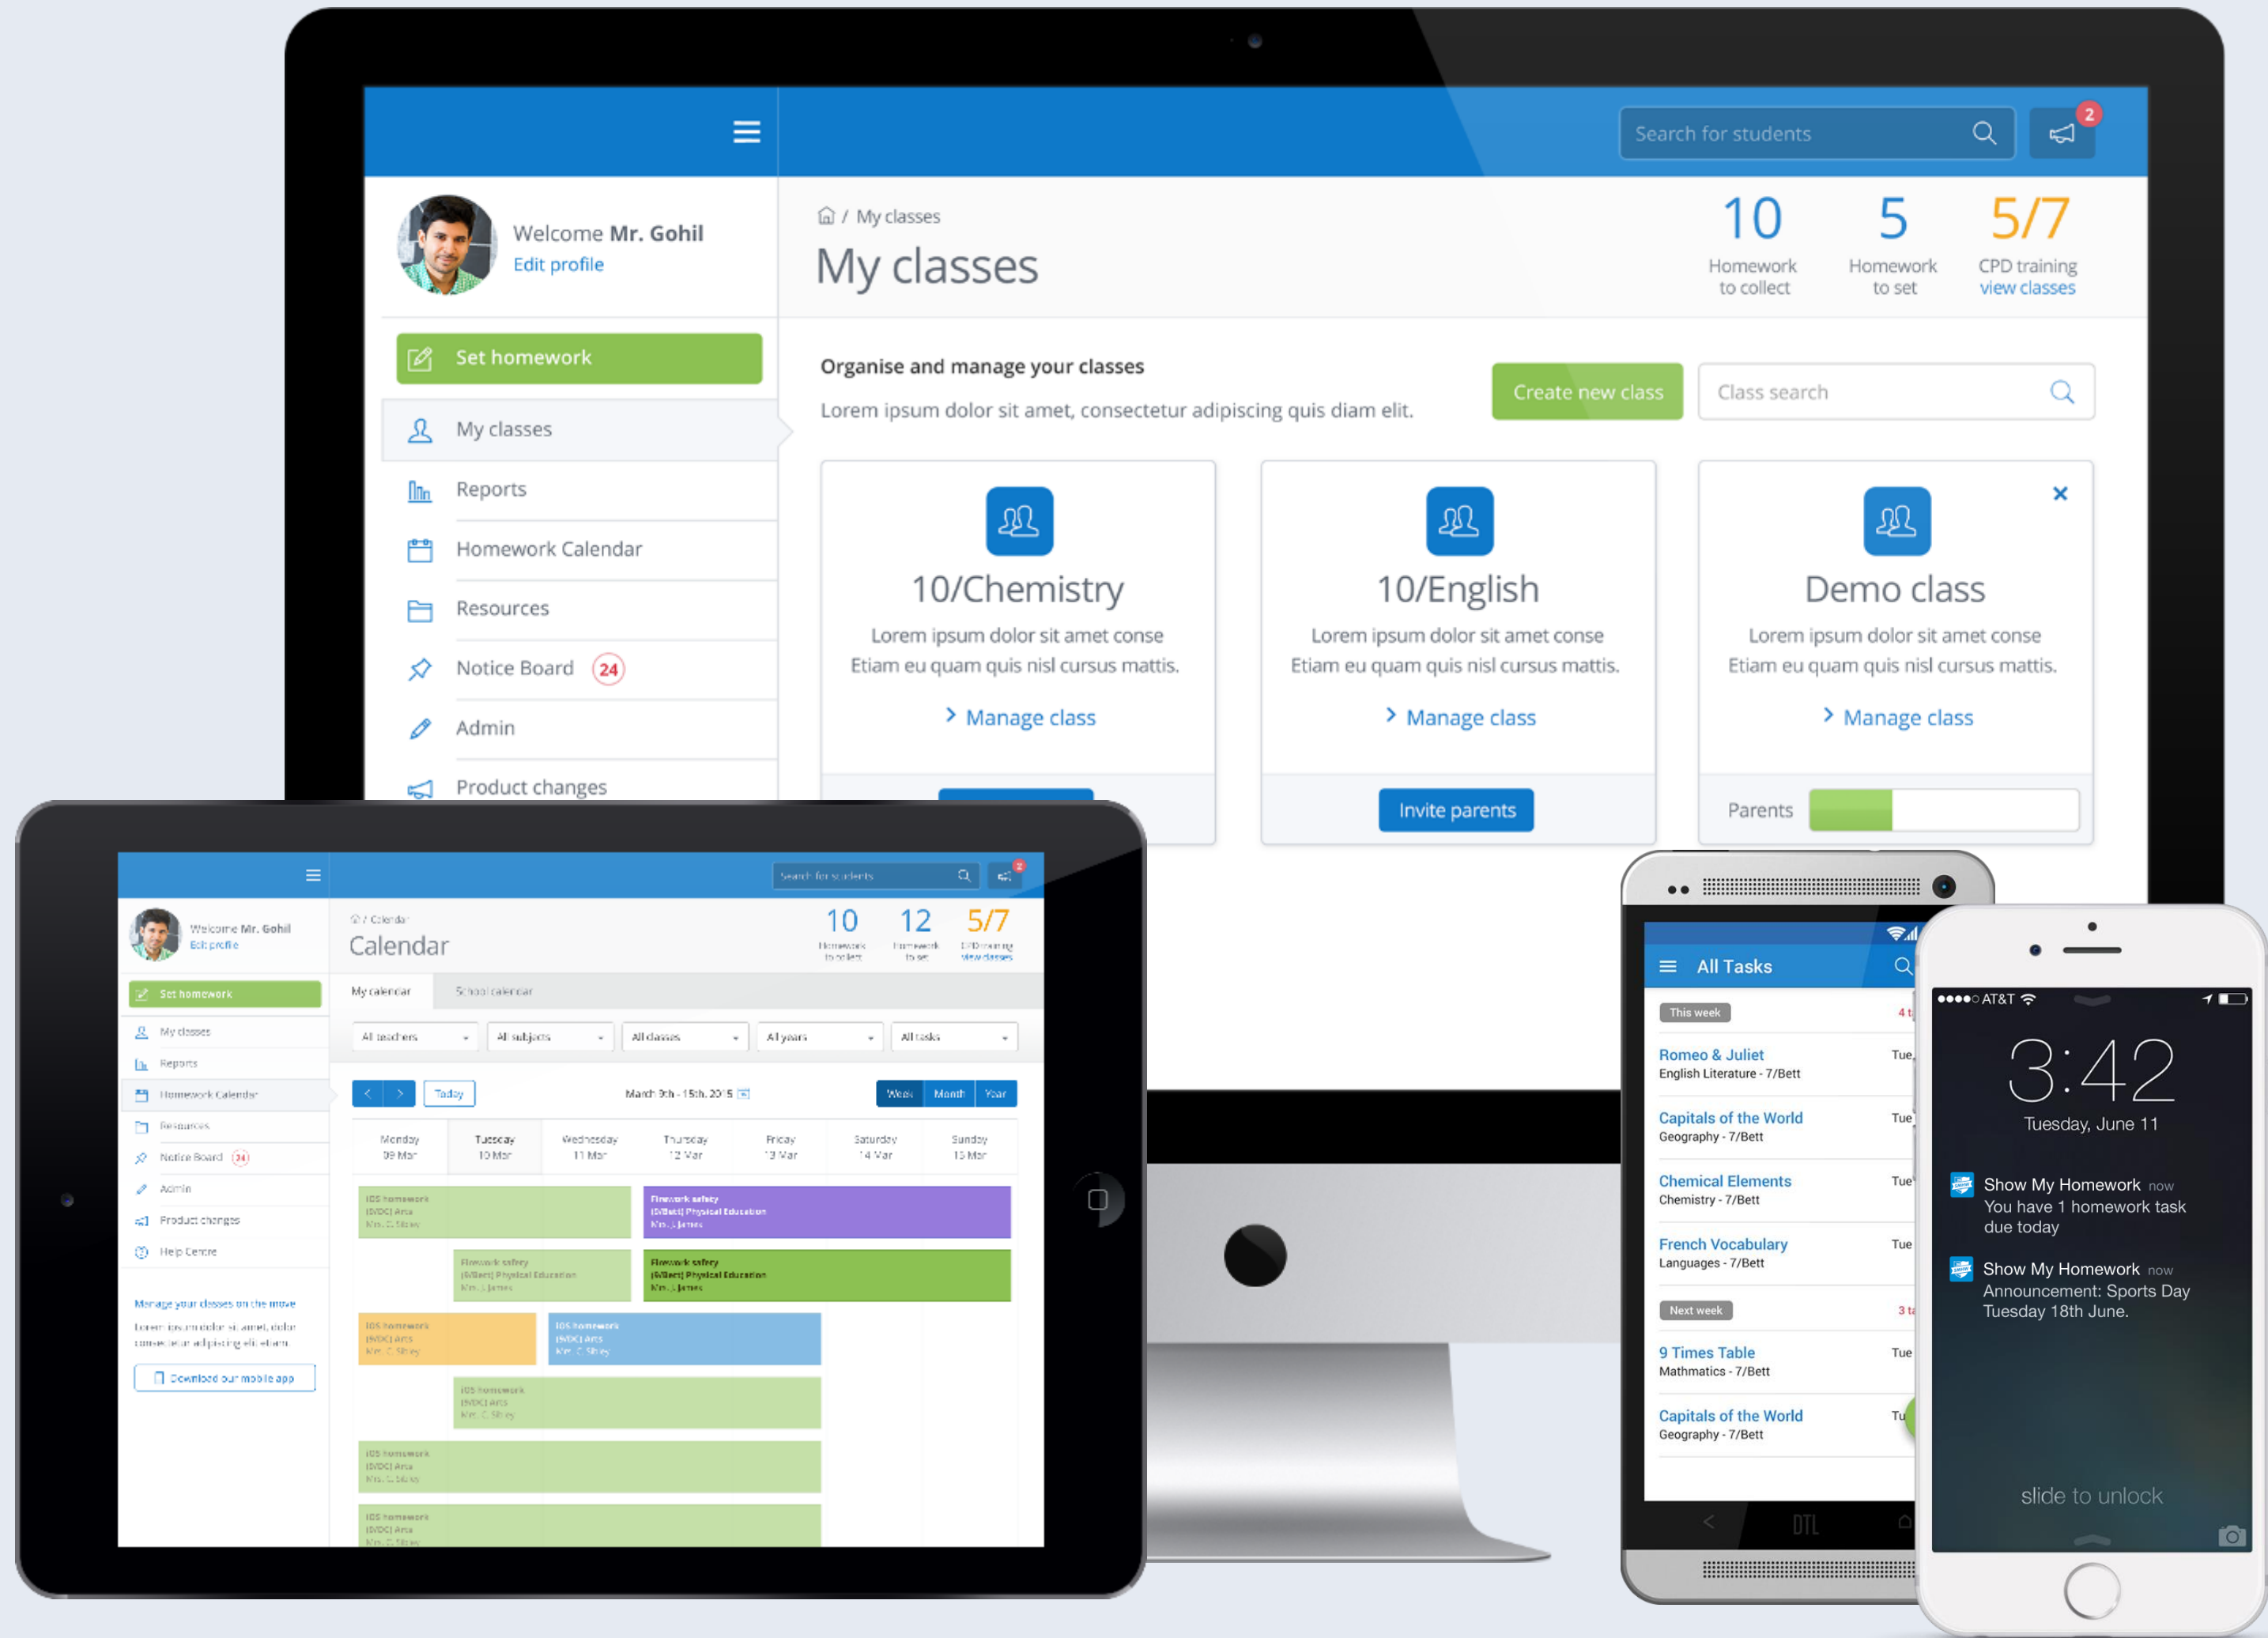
Search for students

2

Welcome Mr. Gohil
Edit profile

Set homework

My classes
Reports
Homework Calendar
Resources
Notice Board 24
Admin
Product changes

My classes
My classes

10
Homework to collect

5
Homework to set

5/7
CPD training
view classes

Organise and manage your classes
Lorem ipsum dolor sit amet, consectetur adipiscing quis diam elit.

Create new class

Class search

10/Chemistry
Lorem ipsum dolor sit amet conse Etiam eu quam quis nisl cursus mattis.
Manage class

10/English
Lorem ipsum dolor sit amet conse Etiam eu quam quis nisl cursus mattis.
Manage class
Invite parents

×
Demo class
Lorem ipsum dolor sit amet conse Etiam eu quam quis nisl cursus mattis.
Manage class
Parents

Search for students

Welcome Mr. Gohil
Edit profile
Set homework
My classes
Reports
Homework Calendar
Resources
Notice Board 24
Admin
Product changes
Help Centre
Manage your classes on the move
Lorem ipsum dolor sit amet, dolor consectetur adipiscing elit etiam
Download our mobile app

Calendar
Calendar
10
Homework to collect
12
Homework to set
5/7
CPD training
view classes

My calendar
School calendar
All teachers
All subjects
All classes
All years
All tasks
Today
March 9th - 15th, 2015
Week
Month
Year

Monday 09 Mar
Tuesday 10 Mar
Wednesday 11 Mar
Thursday 12 Mar
Friday 13 Mar
Saturday 14 Mar
Sunday 15 Mar

IOS homework
(9/DC) Arts
Mrs. C Shay
Firework safety
(9/Bett) Physical Education
Mrs. J James
Firework safety
(9/Bett) Physical Education
Mrs. J James
Firework safety
(9/Bett) Physical Education
Mrs. J James
IOS homework
(9/DC) Arts
Mrs. C Shay
IOS homework
(9/DC) Arts
Mrs. C Shay
IOS homework
(9/DC) Arts
Mrs. C Shay
IOS homework
(9/DC) Arts
Mrs. C Shay
IOS homework
(9/DC) Arts
Mrs. C Shay

All Tasks
This week
Romeo & Juliet
English Literature - 7/Bett
Capitals of the World
Geography - 7/Bett
Chemical Elements
Chemistry - 7/Bett
French Vocabulary
Languages - 7/Bett
Next week
9 Times Table
Mathmatics - 7/Bett
Capitals of the World
Geography - 7/Bett

AT&T
3:42
Tuesday, June 11
Show My Homework now
You have 1 homework task due today
Show My Homework now
Announcement: Sports Day Tuesday 18th June.
slide to unlock